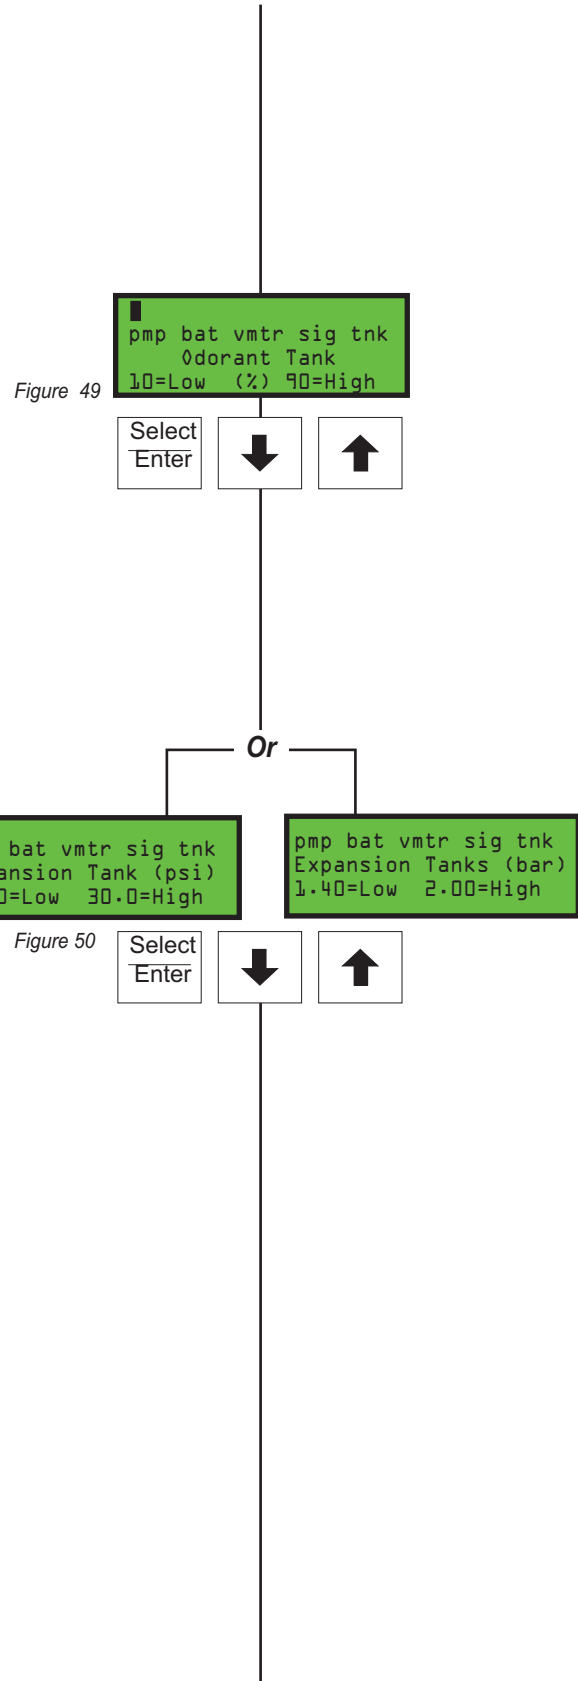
pmp bat vmtr sig tnk
Odorant Tank
10=Low (%) 90=High

Figure 49

Select
Enter

Or

bat vmtr sig tnk
ansion Tank (psi)
0=Low 30.0=High

pmp bat vmtr sig tnk
Expansion Tanks (bar)
1.40=Low 2.00=High

Figure 50

Select
Enter